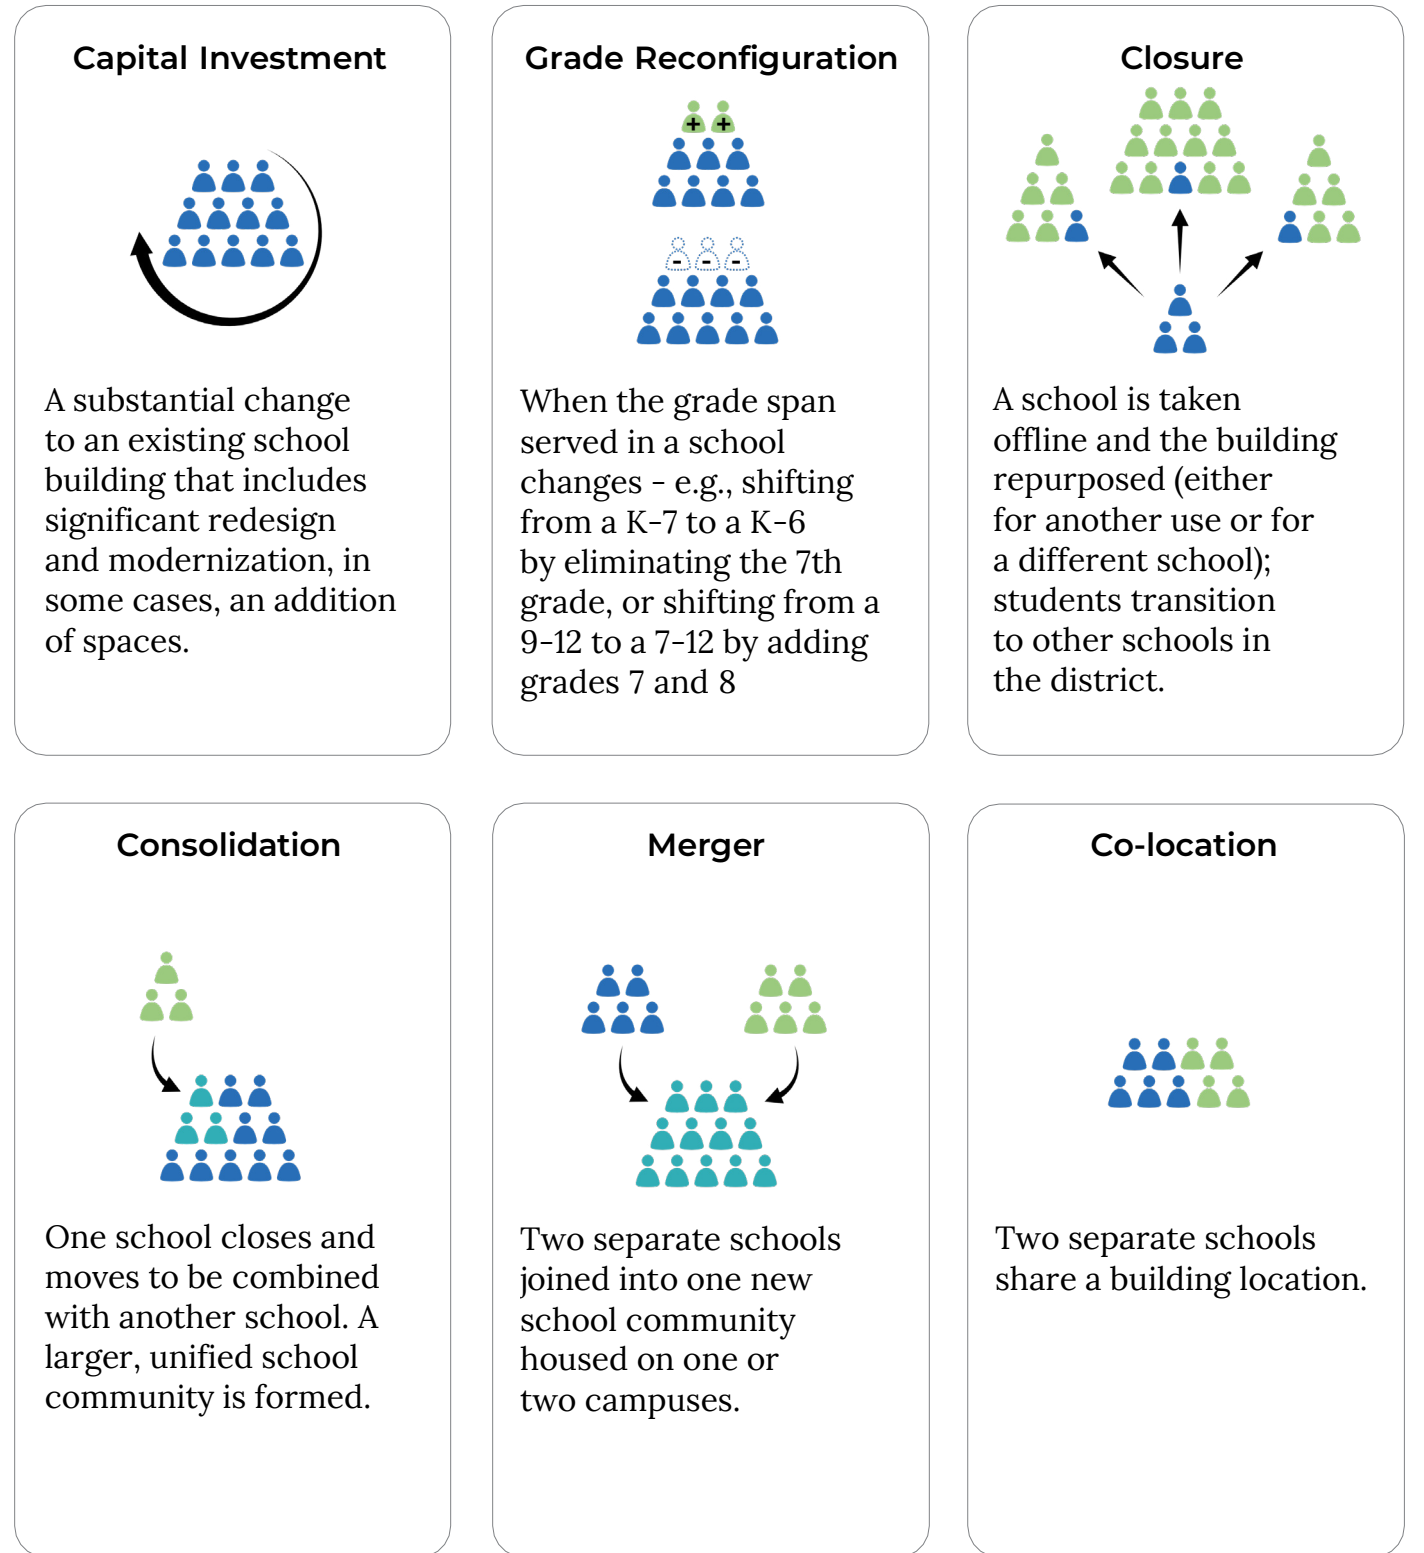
Capital Investment

A substantial change to an existing school building that includes significant redesign and modernization, in some cases, an addition of spaces.

Grade Reconfiguration

When the grade span served in a school changes - e.g., shifting from a K-7 to a K-6 by eliminating the 7th grade, or shifting from a 9-12 to a 7-12 by adding grades 7 and 8

Closure

A school is taken offline and the building repurposed (either for another use or for a different school); students transition to other schools in the district.

Consolidation

One school closes and moves to be combined with another school. A larger, unified school community is formed.

Merger

Two separate schools joined into one new school community housed on one or two campuses.

Co-location

Two separate schools share a building location.